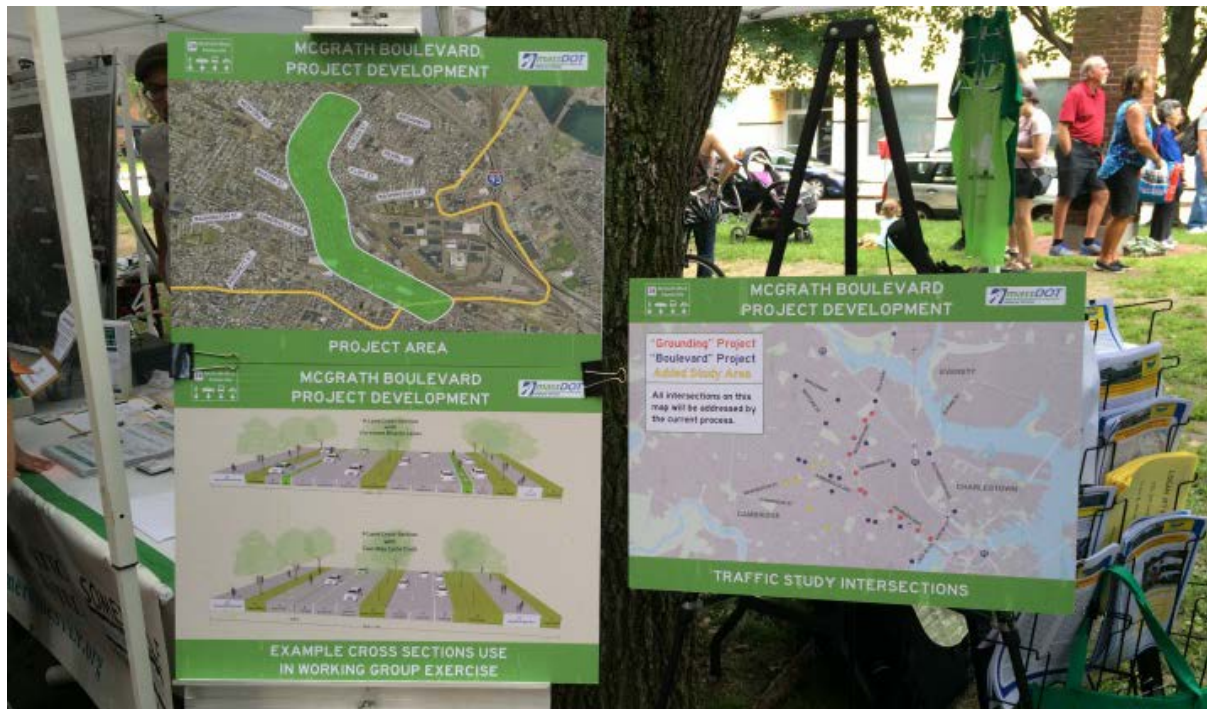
MCGRATH BOULEVARD
PROJECT DEVELOPMENT

massDOT

PROJECT AREA

MCGRATH BOULEVARD
PROJECT DEVELOPMENT

massDOT

EXAMPLE CROSS SECTIONS USE
IN WORKING GROUP EXERCISE

MCGRATH BOULEVARD
PROJECT DEVELOPMENT

massDOT

"Grounding" Project
"Boulevard" Project
Added Study Area

All intersections on this map will be addressed by the current process.

EVERETT

CHARLESTOWN

CAMBRIDGE

TRAFFIC STUDY INTERSECTIONS